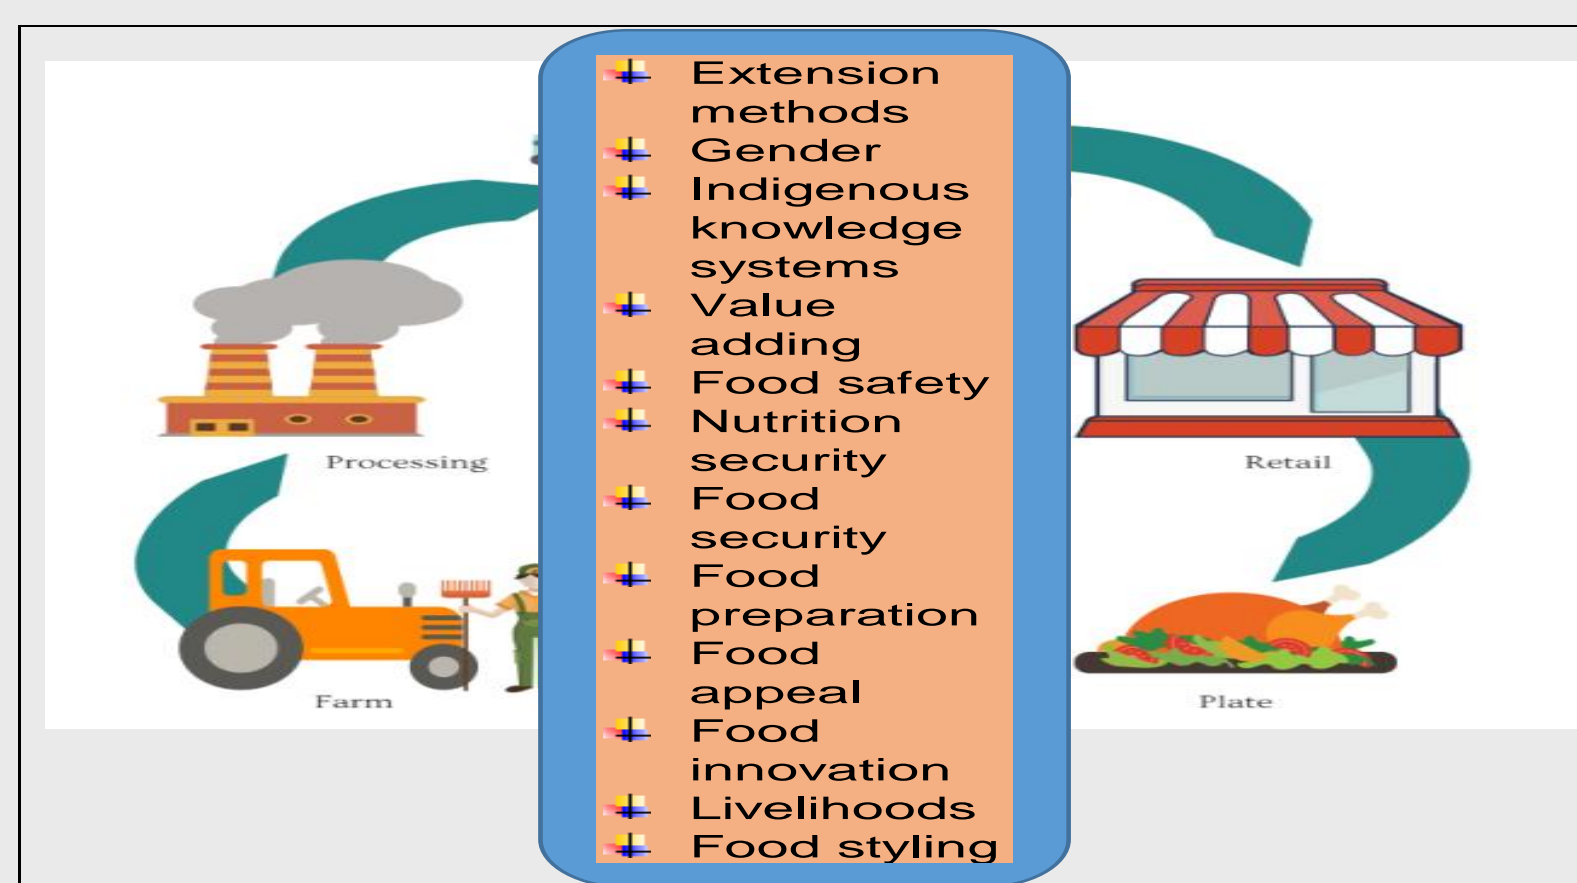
Processing

Retail

Farm

Plate

Extension methods
Gender
Indigenous knowledge systems
Value adding
Food safety
Nutrition security
Food security
Food preparation
Food appeal
Food innovation
Livelihoods
Food styling